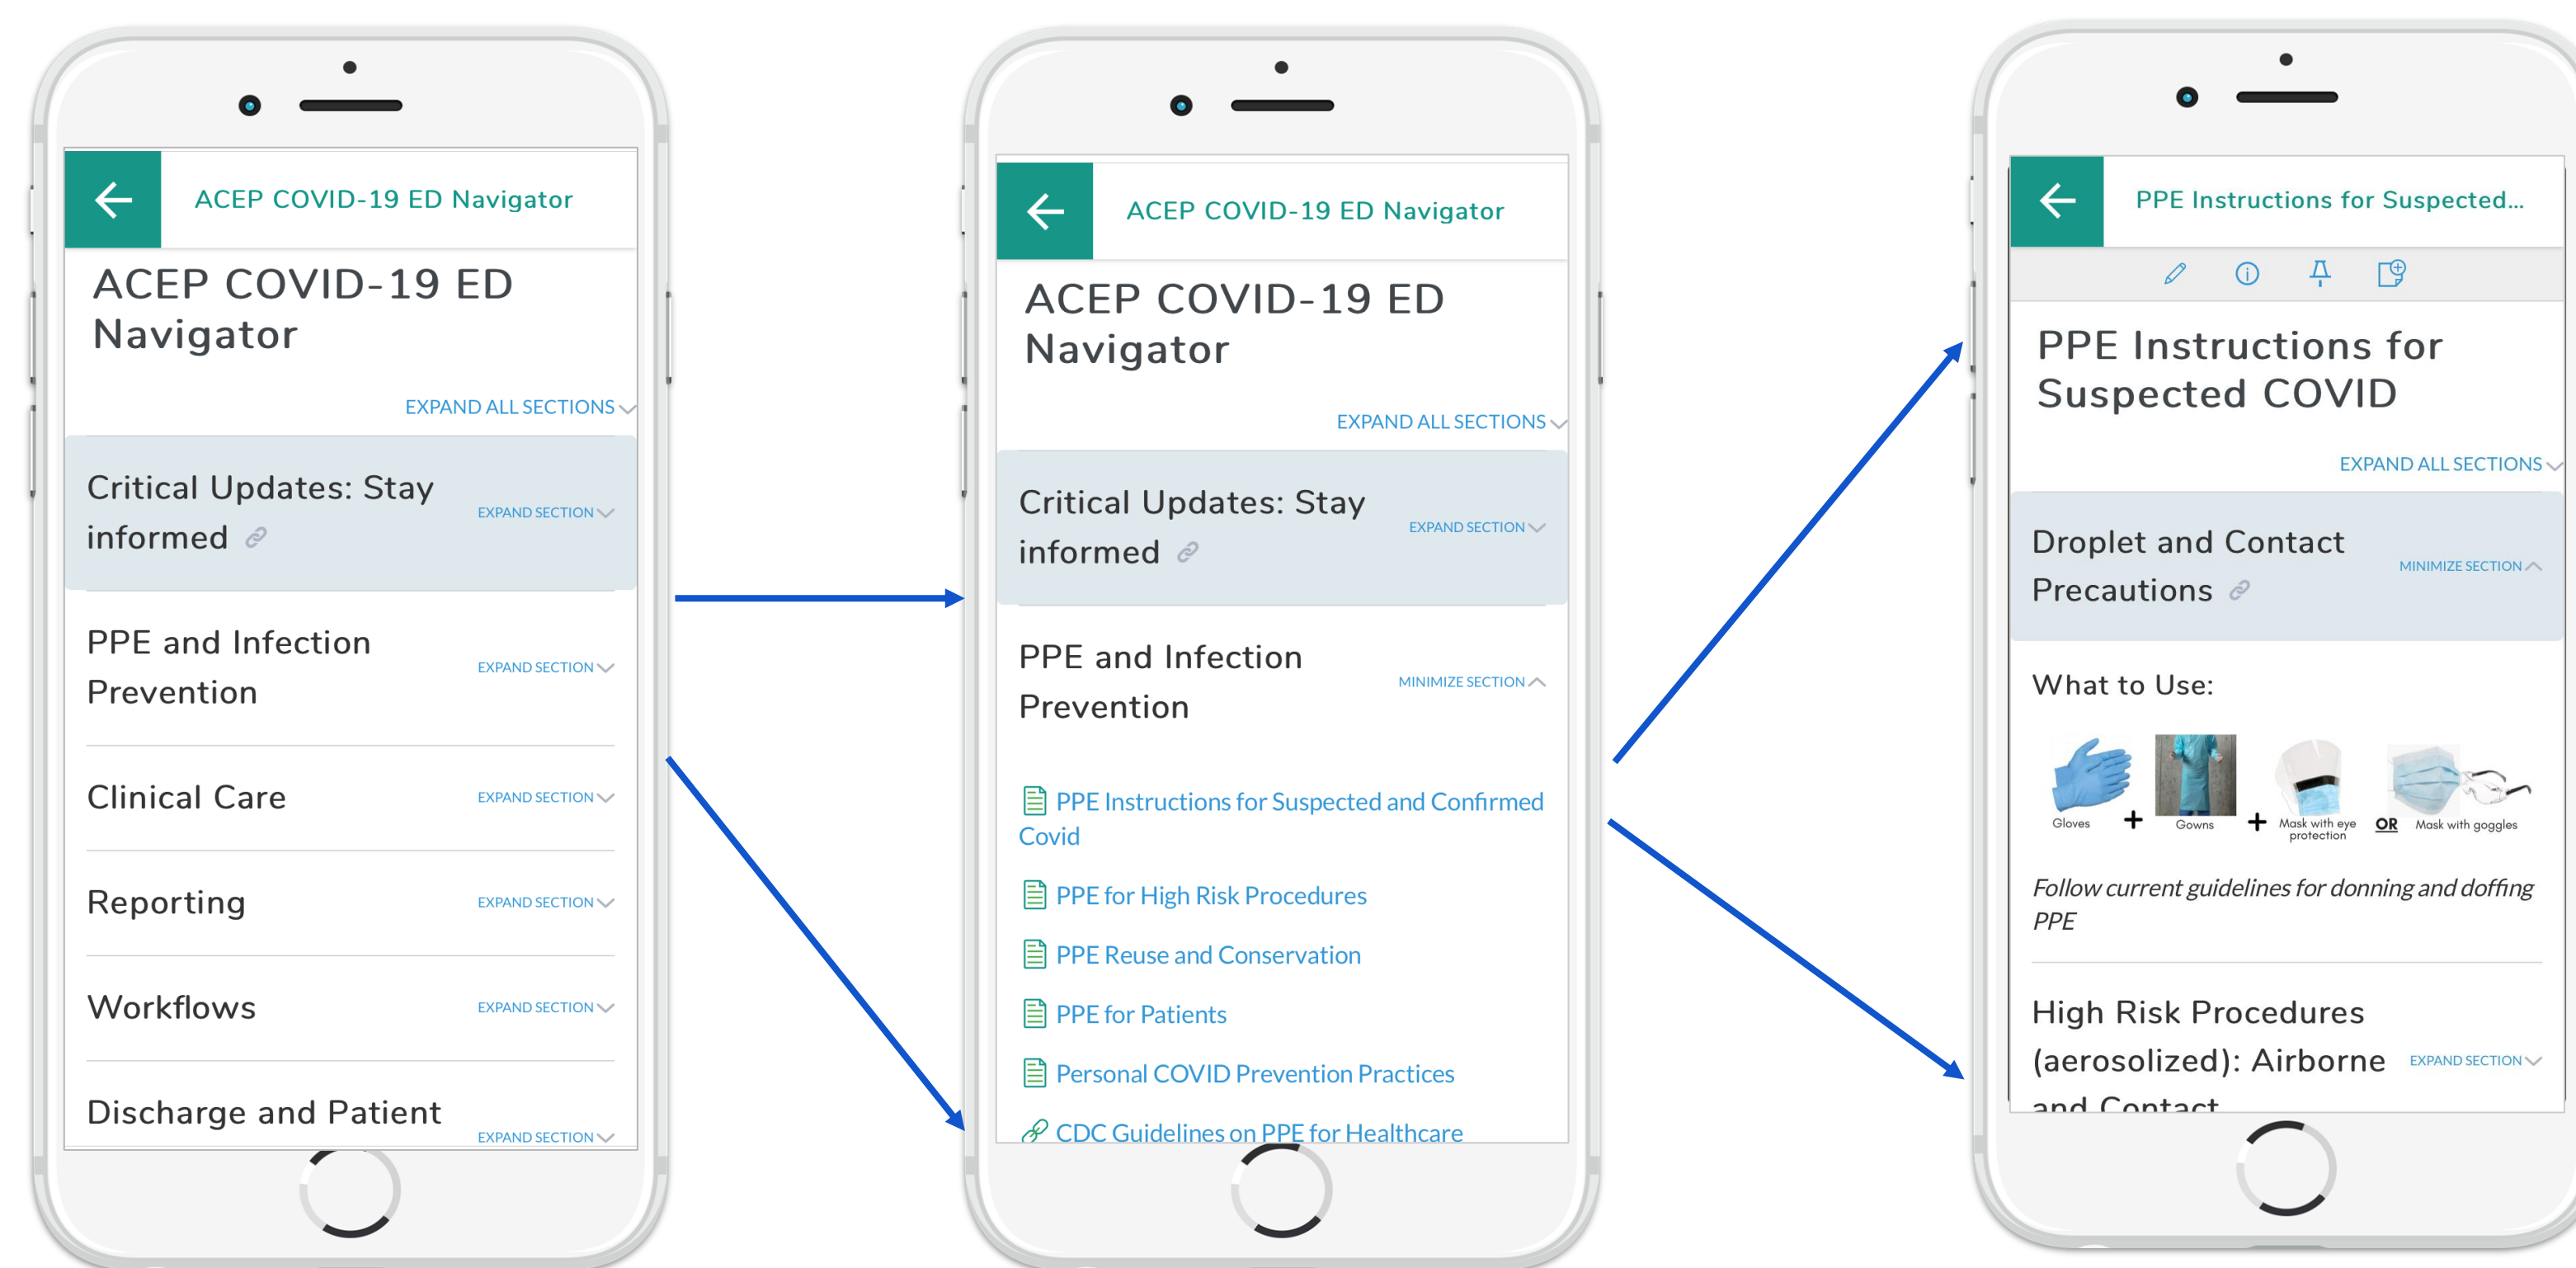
ACEP COVID-19 ED Navigator

ACEP COVID-19 ED Navigator

EXPAND ALL SECTIONS

Critical Updates: Stay informed

EXPAND SECTION

PPE and Infection Prevention

EXPAND SECTION

Clinical Care

EXPAND SECTION

Reporting

EXPAND SECTION

Workflows

EXPAND SECTION

Discharge and Patient

EXPAND SECTION

ACEP COVID-19 ED Navigator

ACEP COVID-19 ED Navigator

EXPAND ALL SECTIONS

Critical Updates: Stay informed

EXPAND SECTION

PPE and Infection Prevention

MINIMIZE SECTION

PPE Instructions for Suspected and Confirmed Covid

PPE for High Risk Procedures

PPE Reuse and Conservation

PPE for Patients

Personal COVID Prevention Practices

CDC Guidelines on PPE for Healthcare

PPE Instructions for Suspected...

PPE Instructions for Suspected COVID

EXPAND ALL SECTIONS

Droplet and Contact Precautions

MINIMIZE SECTION

What to Use:

Gloves + Gowns + Mask with eye protection OR Mask with goggles

*Follow current guidelines for donning and doffing PPE*

High Risk Procedures (aerosolized): Airborne and Contact

EXPAND SECTION